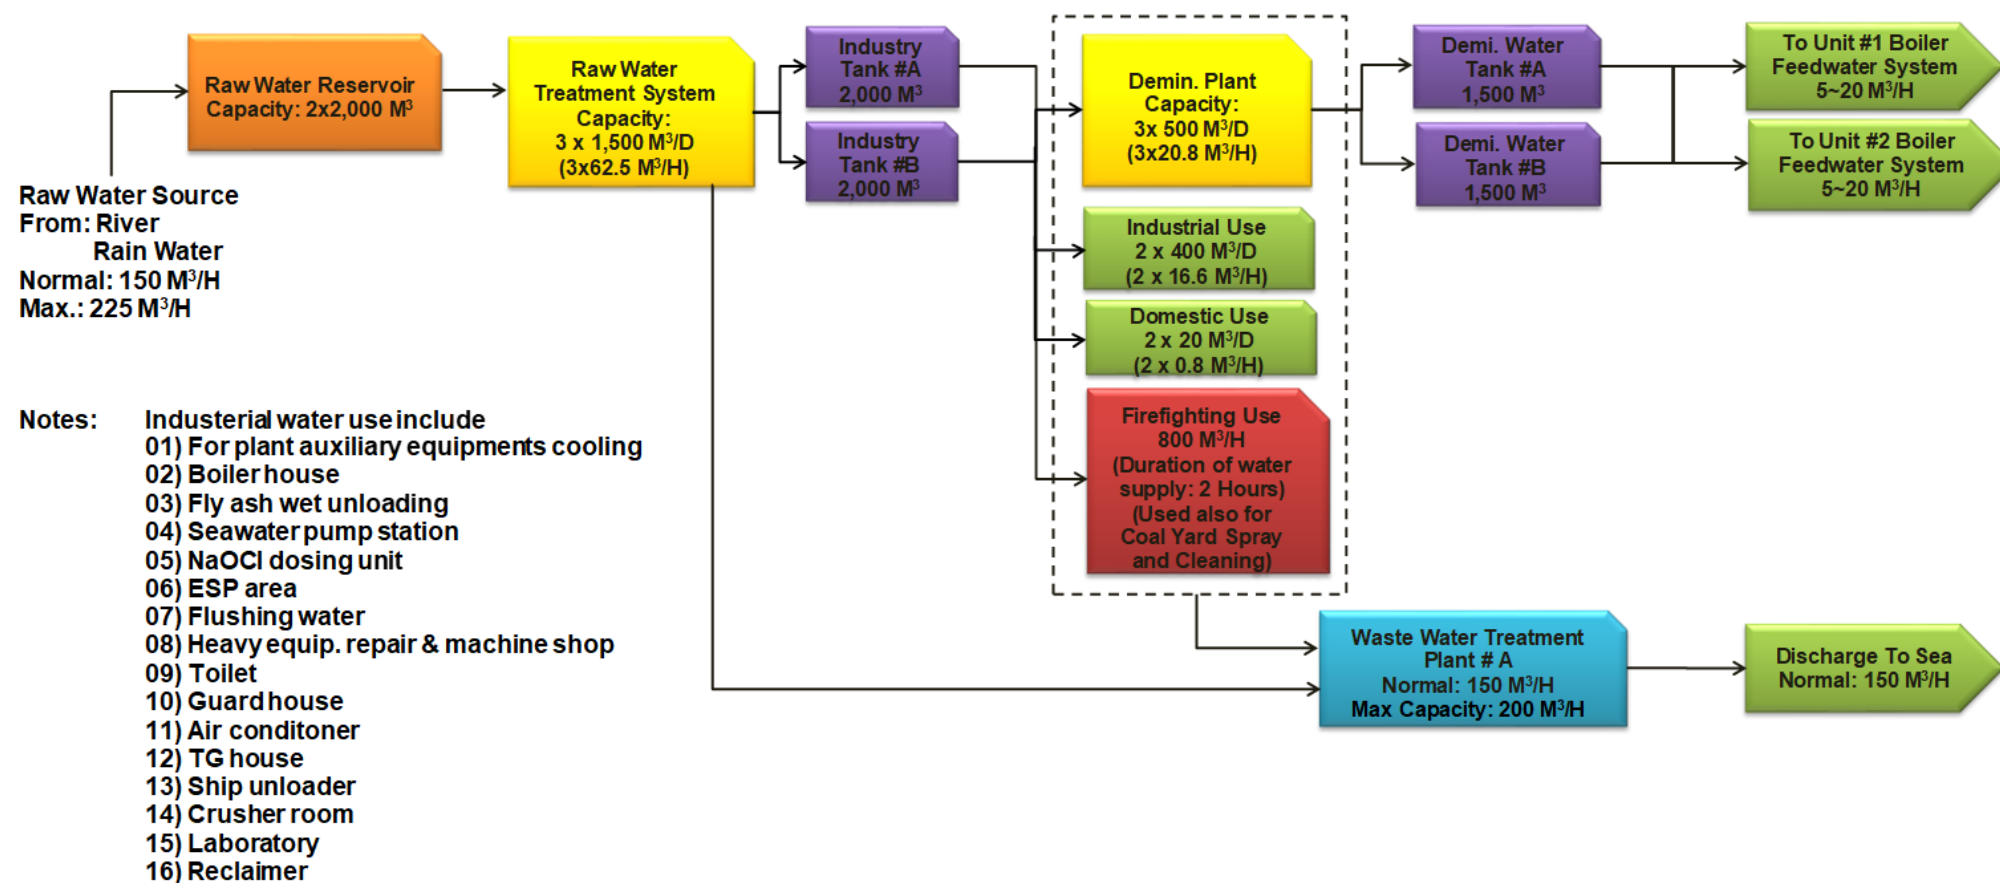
Raw Water Reservoir
Capacity: 2x2,000 M$^3$

Raw Water Source
From: River
Rain Water
Normal: 150 M$^3$/H
Max.: 225 M$^3$/H

Raw Water
Treatment System
Capacity:
3 x 1,500 M$^3$/D
(3x62.5 M$^3$/H)

Industry
Tank #A
2,000 M$^3$

Industry
Tank #B
2,000 M$^3$

Demin. Plant
Capacity:
3x 500 M$^3$/D
(3x20.8 M$^3$/H)

Industrial Use
2 x 400 M$^3$/D
(2 x 16.6 M$^3$/H)

Domestic Use
2 x 20 M$^3$/D
(2 x 0.8 M$^3$/H)

Firefighting Use
800 M$^3$/H
(Duration of water supply: 2 Hours)
(Used also for Coal Yard Spray and Cleaning)

Demi. Water
Tank #A
1,500 M$^3$

Demi. Water
Tank #B
1,500 M$^3$

To Unit #1 Boiler
Feedwater System
5~20 M$^3$/H

To Unit #2 Boiler
Feedwater System
5~20 M$^3$/H

Waste Water Treatment
Plant # A
Normal: 150 M$^3$/H
Max Capacity: 200 M$^3$/H

Discharge To Sea
Normal: 150 M$^3$/H

Notes: Industerial water use include
01) For plant auxiliary equipments cooling
02) Boiler house
03) Fly ash wet unloading
04) Seawater pump station
05) NaOCl dosing unit
06) ESP area
07) Flushing water
08) Heavy equip. repair & machine shop
09) Toilet
10) Guard house
11) Air conditoner
12) TG house
13) Ship unloader
14) Crusher room
15) Laboratory
16) Reclaimer